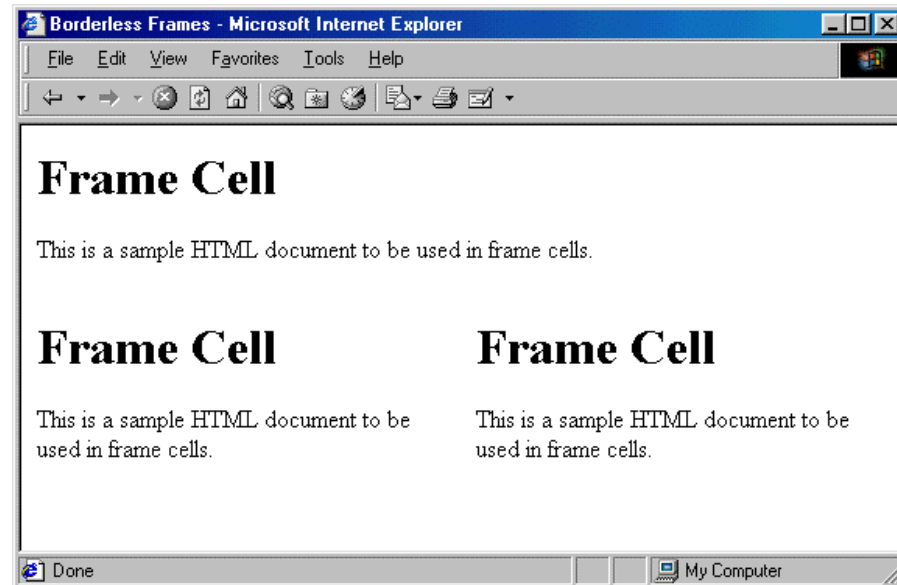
Borderless Frames - Microsoft Internet Explorer

File Edit View Favorites Tools Help

Frame Cell

This is a sample HTML document to be used in frame cells.

Frame Cell

This is a sample HTML document to be used in frame cells.

Frame Cell

This is a sample HTML document to be used in frame cells.

Done

My Computer